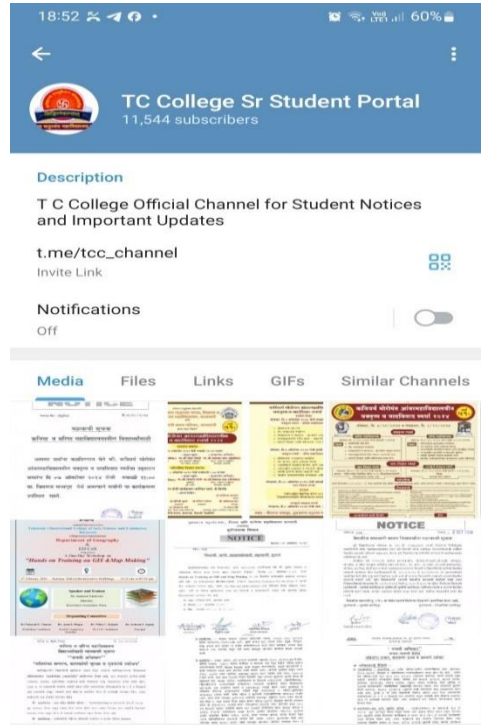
18:52 60%

TC College Sr Student Portal
11,544 subscribers

Description
T C College Official Channel for Student Notices and Important Updates

t.me/tcc_channel
Invite Link

Notifications
Off

Media Files Links GIFs Similar Channels

NOTICE

NOTICE

Department of Geography

"Hands on Training on GIS & Map Making"

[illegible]